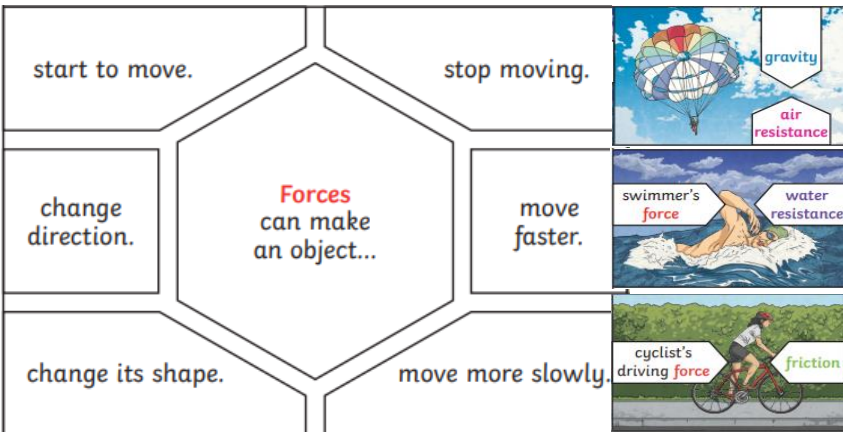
start to move.

stop moving.

change direction.

Forces can make an object...

move faster.

change its shape.

move more slowly.

gravity

air resistance

swimmer's force

water resistance

cyclist's driving force

friction